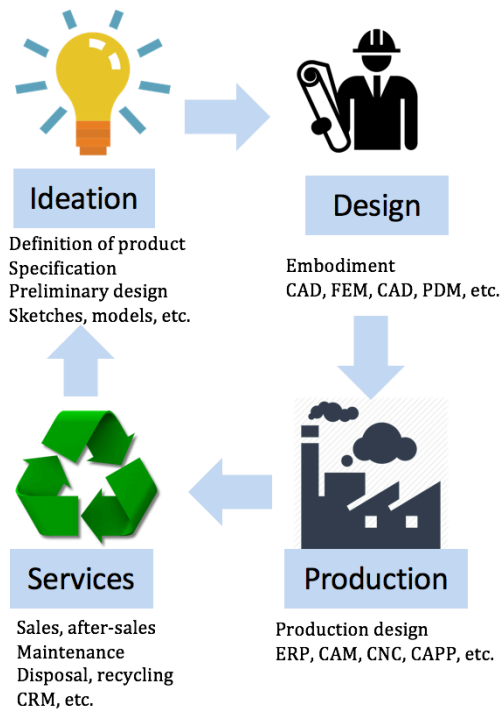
Ideation

Definition of product
Specification
Preliminary design
Sketches, models, etc.

Design

Embodiment
CAD, FEM, CAD, PDM, etc.

Production

Production design
ERP, CAM, CNC, CAPP, etc.

Services

Sales, after-sales
Maintenance
Disposal, recycling
CRM, etc.